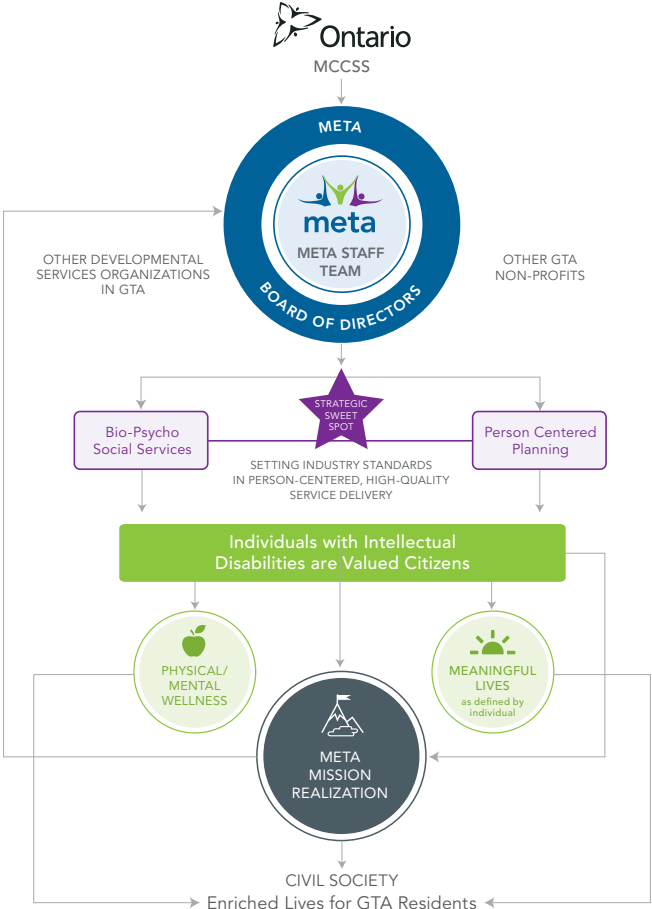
Ontario

MCCSS

META

meta

META STAFF TEAM

BOARD OF DIRECTORS

OTHER DEVELOPMENTAL SERVICES ORGANIZATIONS IN GTA

OTHER GTA NON-PROFITS

STRATEGIC SWEET SPOT

Bio-Psycho Social Services

Person Centered Planning

SETTING INDUSTRY STANDARDS IN PERSON-CENTERED, HIGH-QUALITY SERVICE DELIVERY

Individuals with Intellectual Disabilities are Valued Citizens

PHYSICAL/ MENTAL WELLNESS

MEANINGFUL LIVES as defined by individual

META MISSION REALIZATION

CIVIL SOCIETY
Enriched Lives for GTA Residents